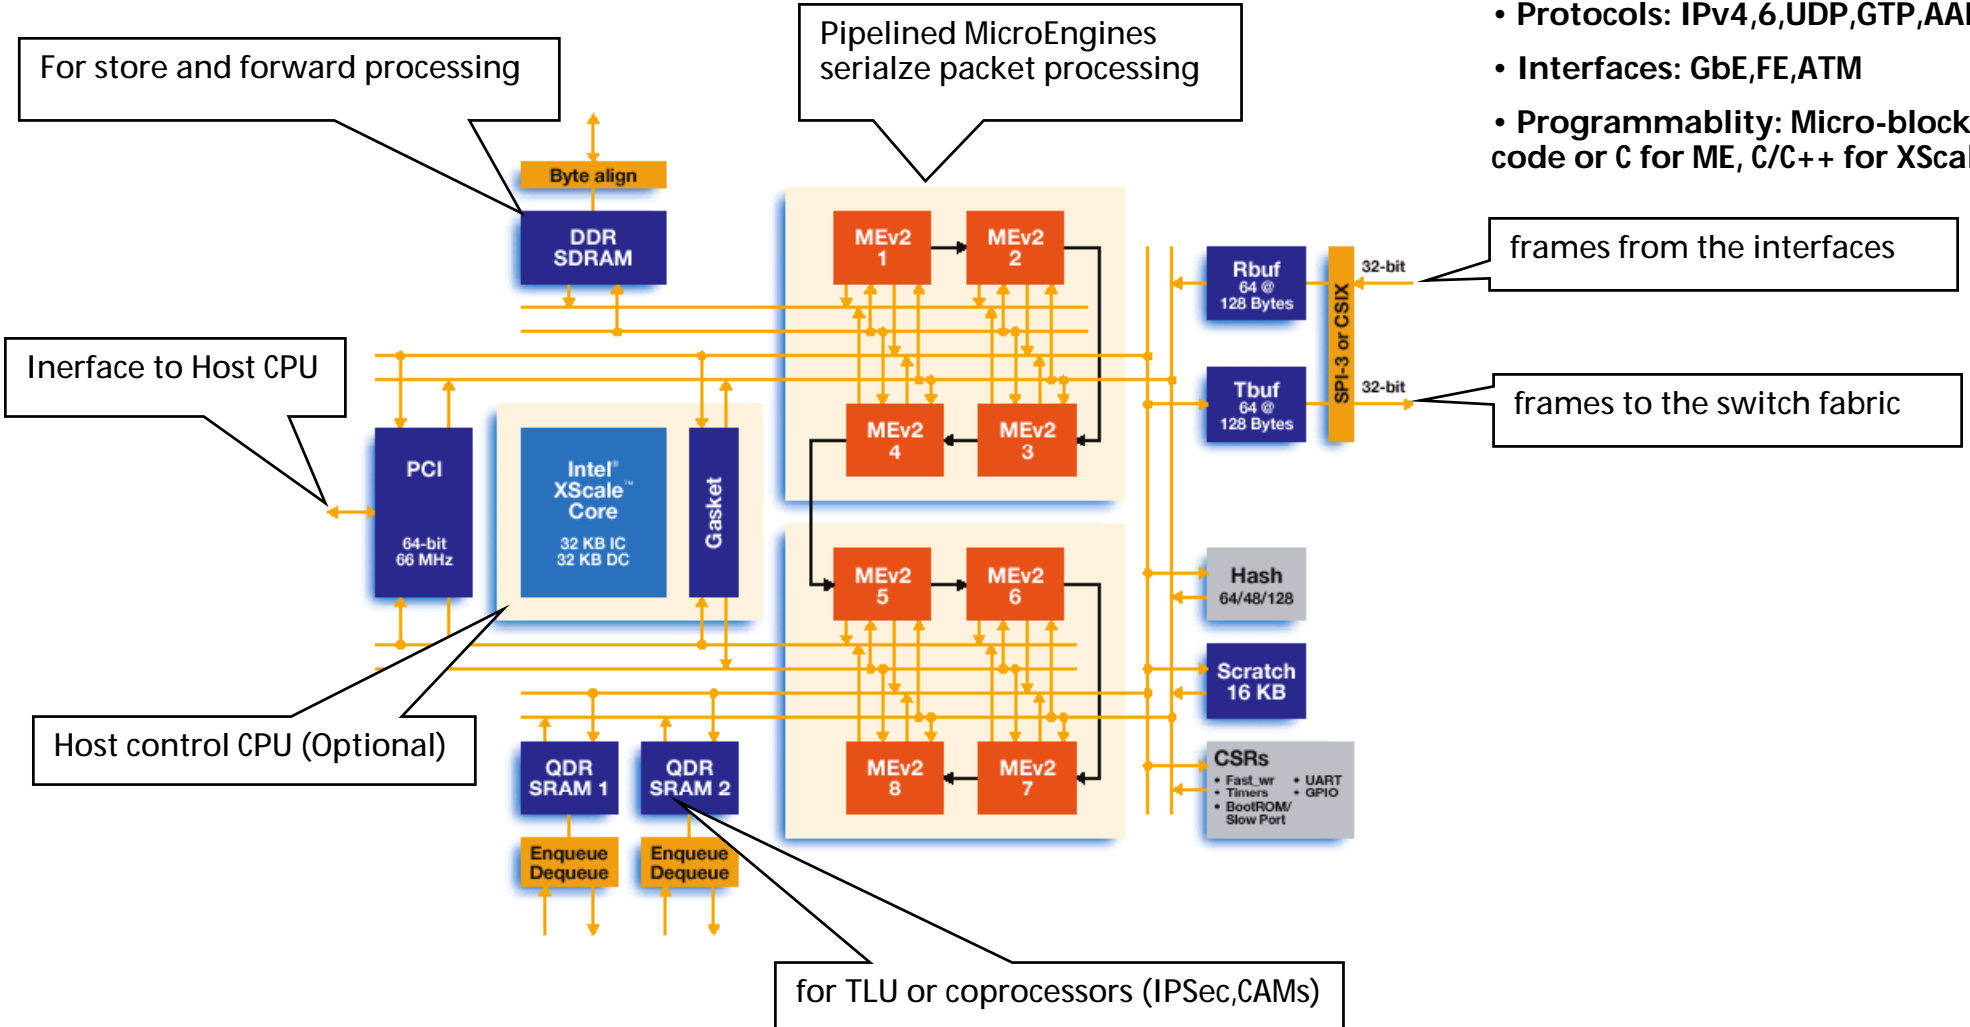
• Protocols: IPv4,6,UDP,GTP,AAl

• Interfaces: GbE,FE,ATM

• Programmablity: Micro-block code or C for ME, C/C++ for XScal

For store and forward processing

Pipelined MicroEngines serialze packet processing

Byte align

DDR SDRAM

MEv2 1

MEv2 2

MEv2 4

MEv2 3

MEv2 5

MEv2 6

MEv2 8

MEv2 7

Rbuf 64 @ 128 Bytes

Tbuf 64 @ 128 Bytes

SPI-3 or CSIX

32-bit

32-bit

frames from the interfaces

frames to the switch fabric

Inerface to Host CPU

PCI

64-bit 66 MHz

Intel® XScale™ Core

32 KB IC 32 KB DC

Gasket

Hash 64/48/128

Scratch 16 KB

CSRs

• Fast_wr • Timers • BootROM/ Slow Port

• UART • GPIO

Host control CPU (Optional)

QDR SRAM 1

QDR SRAM 2

Enqueue Dequeue

Enqueue Dequeue

for TLU or coprocessors (IPSec,CAMs)